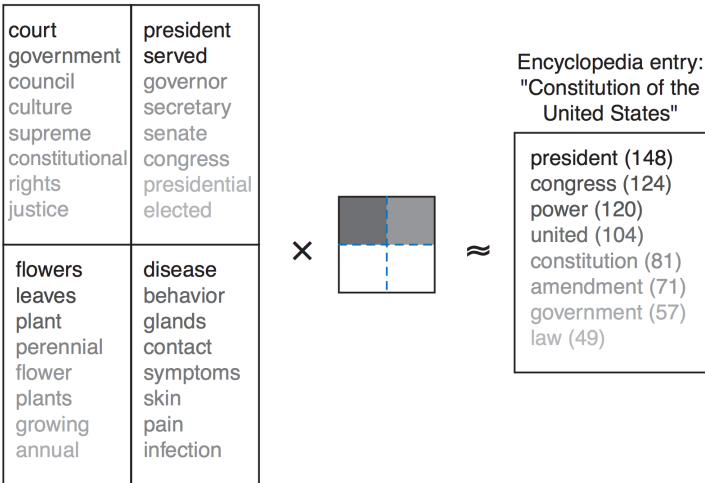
| court | president |
|---|---|
| government | served |
| council | governor |
| culture | secretary |
| supreme | senate |
| constitutional | congress |
| rights | presidential |
| justice | elected |

| flowers | disease |
|---|---|
| leaves | behavior |
| plant | glands |
| perennial | contact |
| flower | symptoms |
| plants | skin |
| growing | pain |
| annual | infection |

×

≈

Encyclopedia entry: "Constitution of the United States"

president (148)
congress (124)
power (120)
united (104)
constitution (81)
amendment (71)
government (57)
law (49)